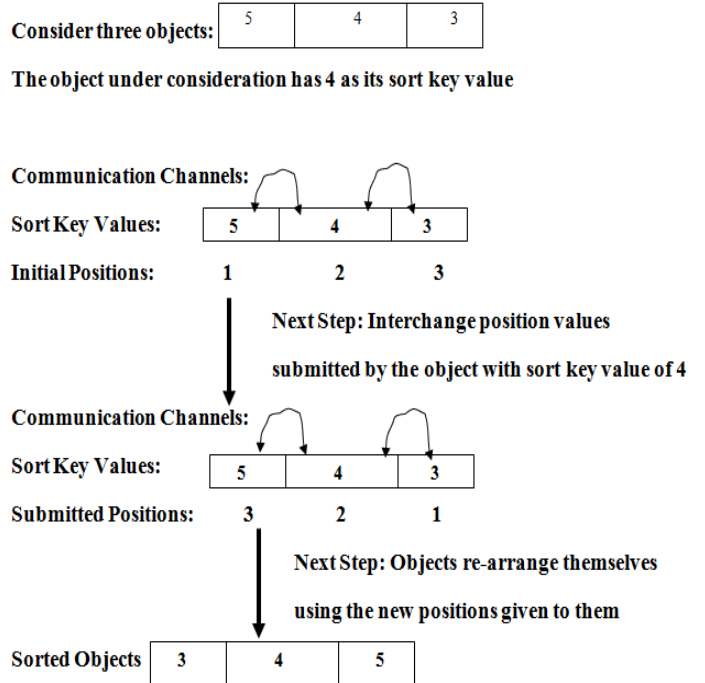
Consider three objects:

| 5 | 4 | 3 |
|---|---|---|

The object under consideration has 4 as its sort key value

Communication Channels:

Sort Key Values:

| 5 | 4 | 3 |
|---|---|---|

Initial Positions: 1 2 3

Next Step: Interchange position values submitted by the object with sort key value of 4

Communication Channels:

Sort Key Values:

| 5 | 4 | 3 |
|---|---|---|

Submitted Positions: 3 2 1

Next Step: Objects re-arrange themselves using the new positions given to them

Sorted Objects

| 3 | 4 | 5 |
|---|---|---|